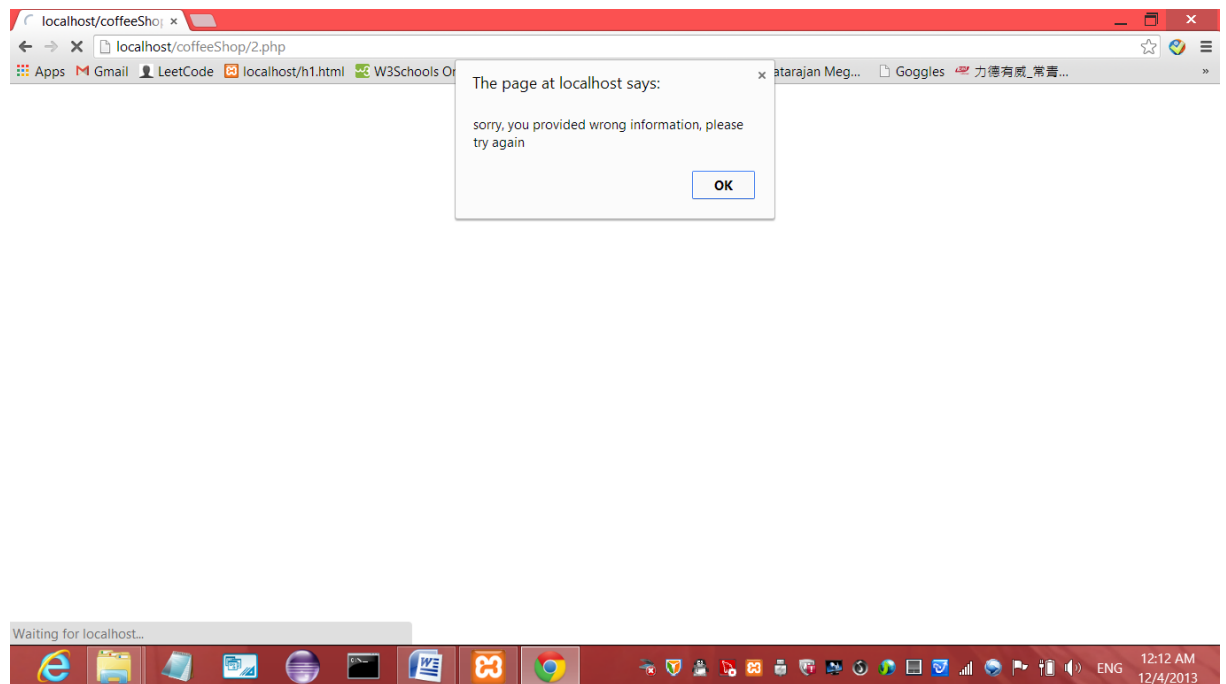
localhost/coffeeShop ×

localhost/coffeeShop/2.php

Apps Gmail LeetCode localhost/h1.html W3Schools Or atarajan Meg... Goggles 力德有威_常青...

»

The page at localhost says:

×

sorry, you provided wrong information, please try again

OK

Waiting for localhost...

ENG

12:12 AM
12/4/2013